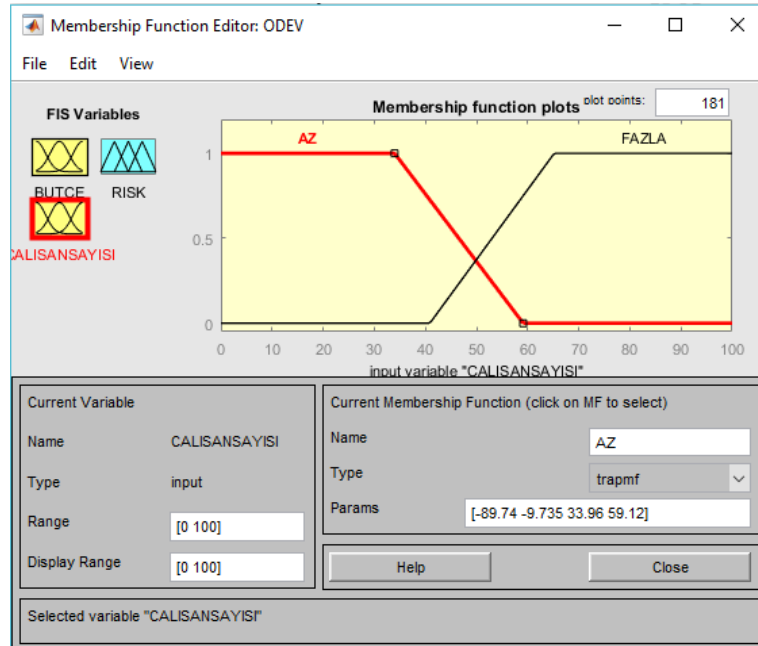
Membership Function Editor: ODEV

File Edit View

FIS Variables

BUTCE RISK

CALISANSAYISI

Membership function plots

plot points: 181

AZ

FAZLA

1

0.5

0

0 10 20 30 40 50 60 70 80 90 100

input variable "CALISANSAYISI"

Current Variable

Name CALISANSAYISI

Type input

Range [0 100]

Display Range [0 100]

Current Membership Function (click on MF to select)

Name AZ

Type trapmf

Params [-89.74 -9.735 33.96 59.12]

Help

Close

Selected variable "CALISANSAYISI"